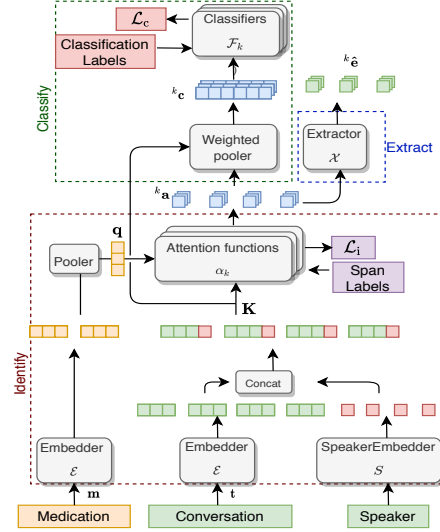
$\mathcal{L}_c$

Classifiers
$\mathcal{F}_k$

Classification Labels

${}^k\mathbf{c}$

${}^k\hat{\mathbf{e}}$

Classify

Weighted pooler

Extractor
$\mathcal{X}$

Extract

${}^k\mathbf{a}$

$\mathbf{q}$

Pooler

Attention functions
$\alpha_k$

$\mathcal{L}_i$

Span Labels

$\mathbf{K}$

Identify

Concat

Embedder
$\mathcal{E}$

$\mathbf{m}$

Medication

Embedder
$\mathcal{E}$

$\mathbf{t}$

Conversation

SpeakerEmbedder
$\mathcal{S}$

Speaker